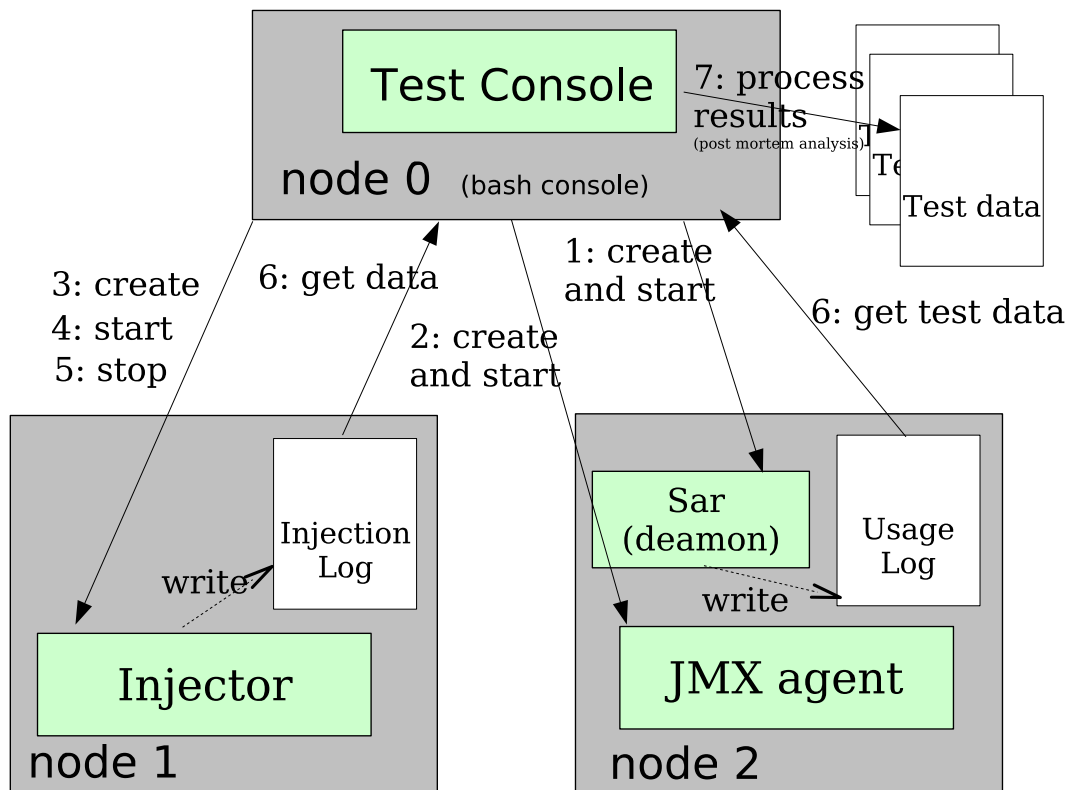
Test Console

node 0 (bash console)

7: process results
(post mortem analysis)

T
Te
Test data

3: create
4: start
5: stop

6: get data

2: create and start

1: create and start

6: get test data

Injection Log

write

Injector

node 1

Sar (deamon)

Usage Log

write

JMX agent

node 2